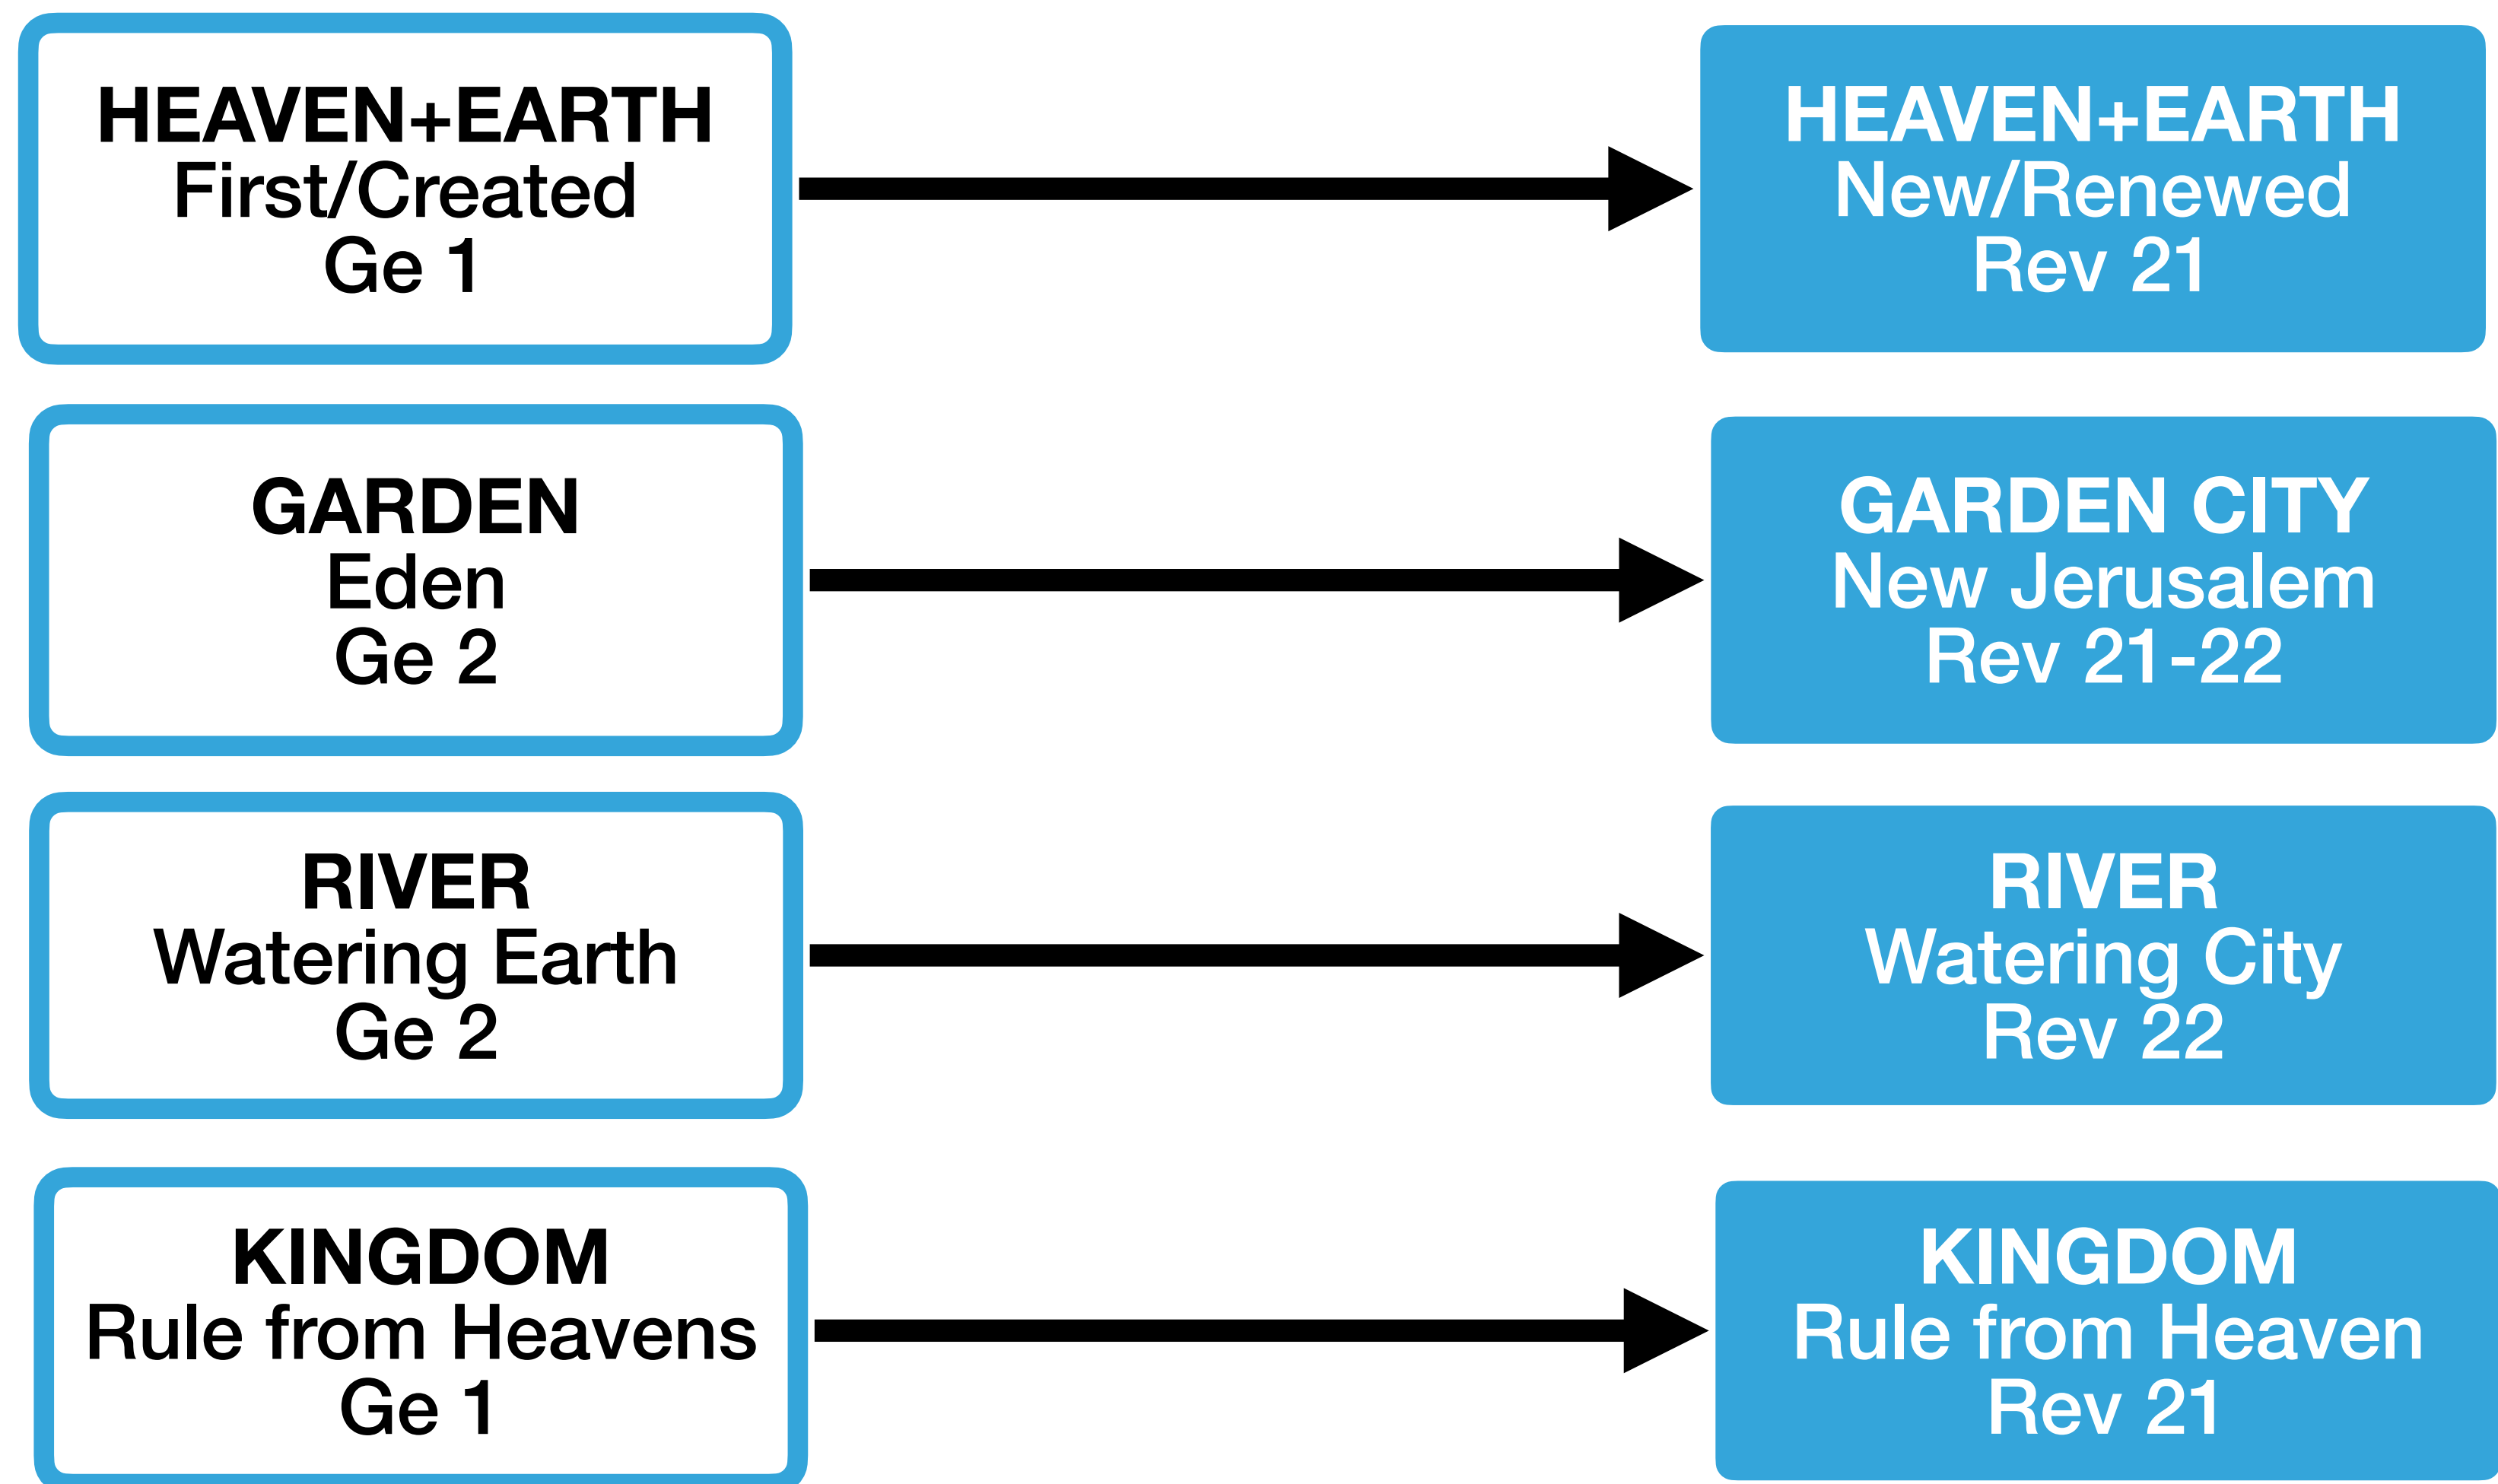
HEAVEN+EARTH
First/Created
Ge 1

HEAVEN+EARTH
New/Renewed
Rev 21

GARDEN
Eden
Ge 2

GARDEN CITY
New Jerusalem
Rev 21-22

RIVER
Watering Earth
Ge 2

RIVER
Watering City
Rev 22

KINGDOM
Rule from Heavens
Ge 1

KINGDOM
Rule from Heaven
Rev 21